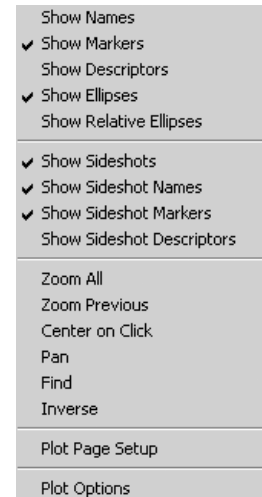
Show Names
✔ Show Markers
Show Descriptors
✔ Show Ellipses
Show Relative Ellipses

✔ Show Sideshots
✔ Show Sideshot Names
✔ Show Sideshot Markers
Show Sideshot Descriptors

Zoom All
Zoom Previous
Center on Click
Pan
Find
Inverse

Plot Page Setup

Plot Options